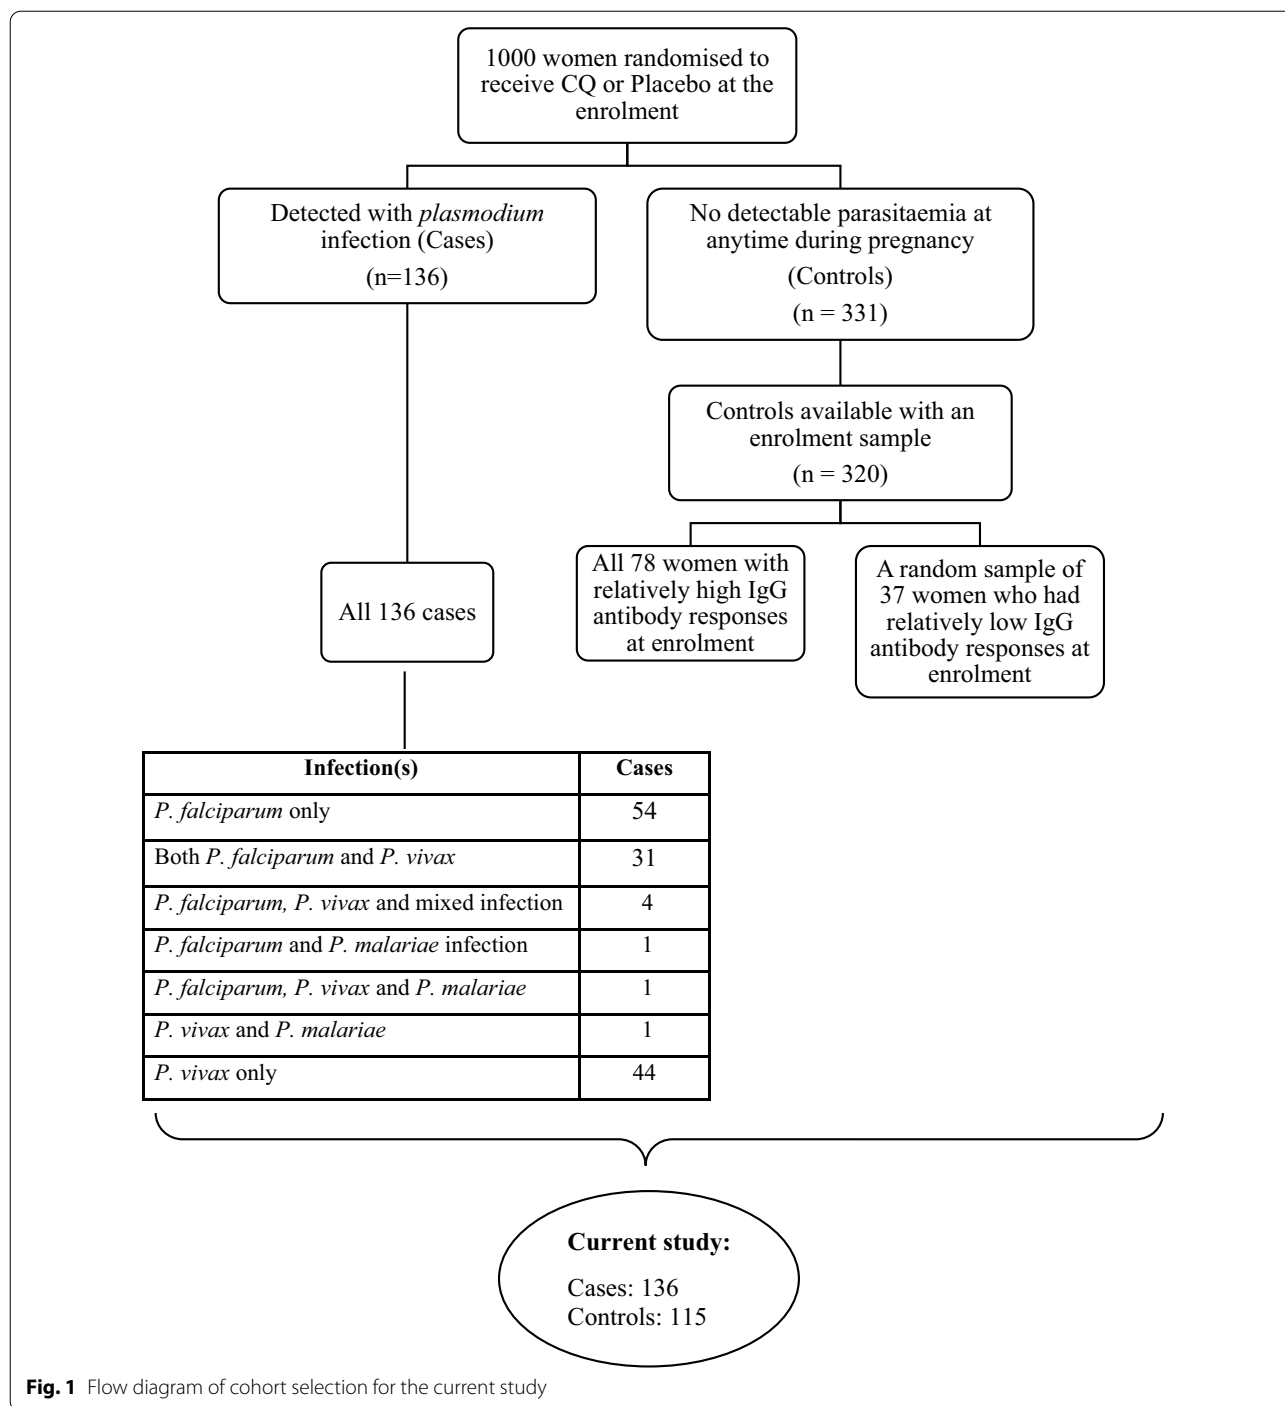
1000 women randomised to receive CQ or Placebo at the enrolment

Detected with plasmodium infection (Cases)
(n=136)

No detectable parasitaemia at anytime during pregnancy
(Controls)
(n = 331)

Controls available with an enrolment sample
(n = 320)

All 136 cases

All 78 women with relatively high IgG antibody responses at enrolment

A random sample of 37 women who had relatively low IgG antibody responses at enrolment

| Infection(s) | Cases |
|---|---|
| P. falciparum only | 54 |
| Both P. falciparum and P. vivax | 31 |
| P. falciparum, P. vivax and mixed infection | 4 |
| P. falciparum and P. malariae infection | 1 |
| P. falciparum, P. vivax and P. malariae | 1 |
| P. vivax and P. malariae | 1 |
| P. vivax only | 44 |

Current study:
Cases: 136
Controls: 115

Fig. 1 Flow diagram of cohort selection for the current study